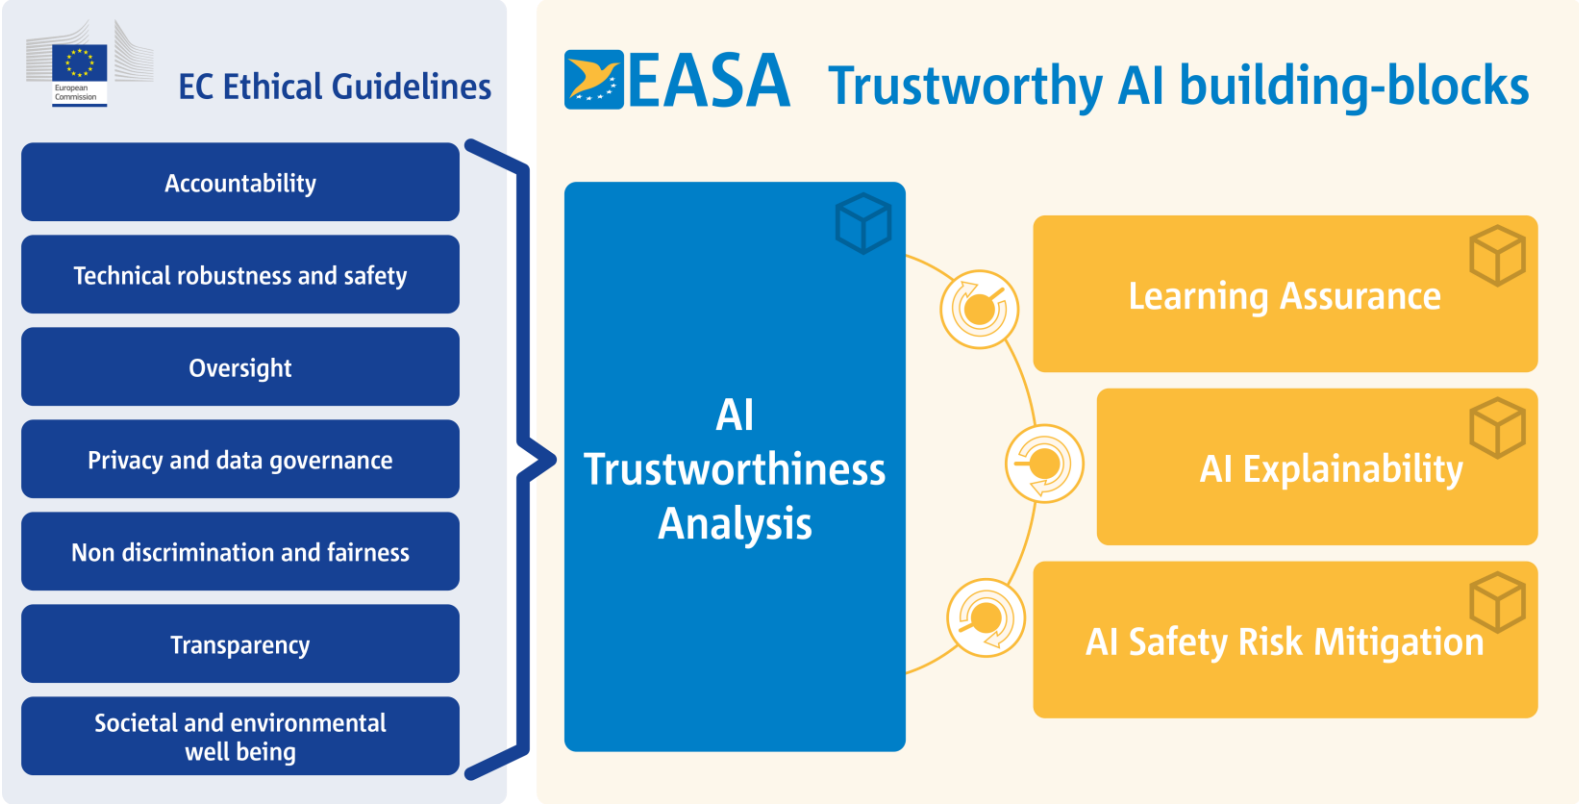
European Commission

EC Ethical Guidelines

Accountability

Technical robustness and safety

Oversight

Privacy and data governance

Non discrimination and fairness

Transparency

Societal and environmental well being

EASA

Trustworthy AI building-blocks

AI Trustworthiness Analysis

Learning Assurance

AI Explainability

AI Safety Risk Mitigation